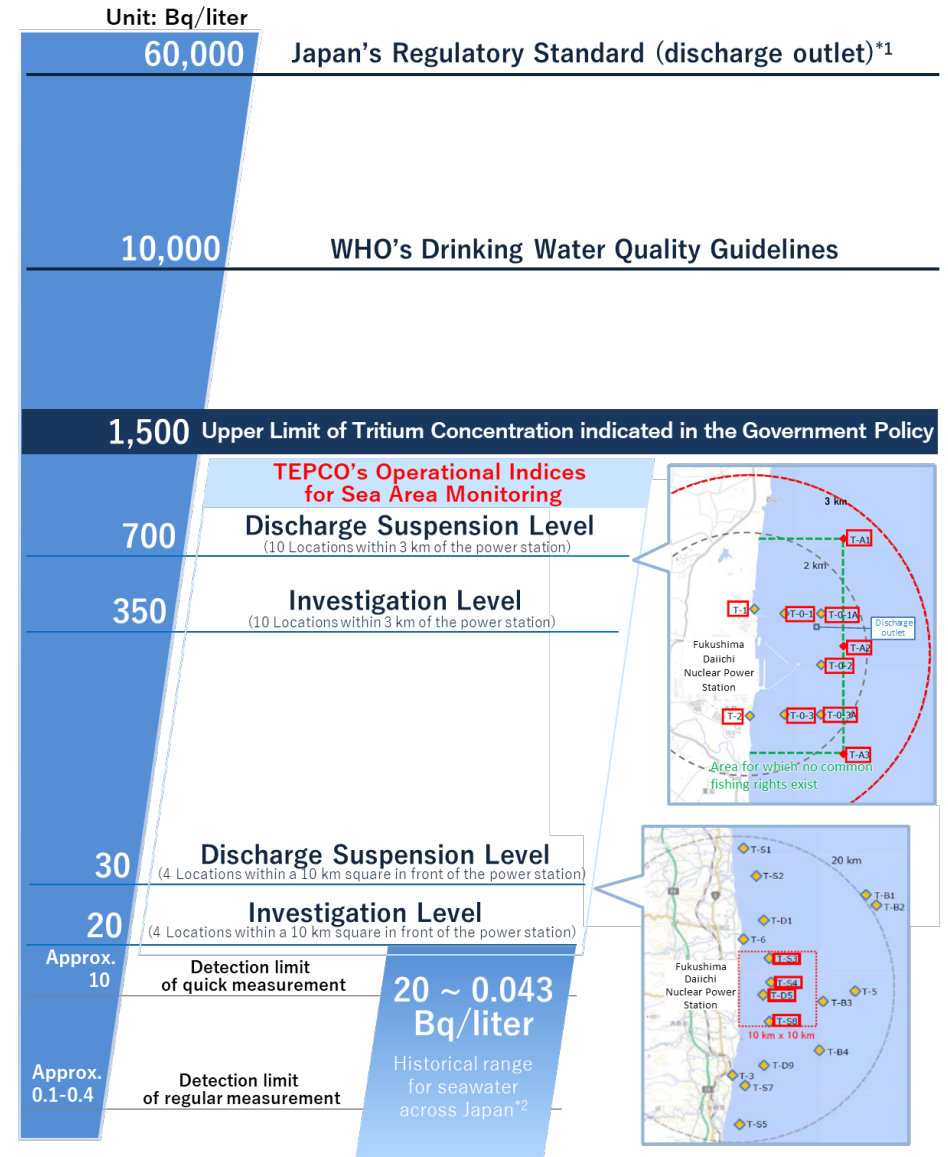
Unit: Bq/liter

60,000 Japan's Regulatory Standard (discharge outlet)$^{*1}$

10,000 WHO's Drinking Water Quality Guidelines

1,500 Upper Limit of Tritium Concentration indicated in the Government Policy

TEPCO's Operational Indices for Sea Area Monitoring

700 Discharge Suspension Level
(10 Locations within 3 km of the power station)

350 Investigation Level
(10 Locations within 3 km of the power station)

30 Discharge Suspension Level
(4 Locations within a 10 km square in front of the power station)

20 Investigation Level
(4 Locations within a 10 km square in front of the power station)

Approx. 10
Detection limit of quick measurement

Approx. 0.1-0.4
Detection limit of regular measurement

20 ~ 0.043 Bq/liter
Historical range for seawater across Japan$^{*2}$

3 km
2 km
T-A1
T-1
T-0-1
T-0-1A
Discharge outlet
T-A2
T-0-2
Fukushima Daiichi Nuclear Power Station
T-2
T-0-3
T-0-3A
T-A3
Area for which no common fishing rights exist

T-S1
20 km
T-S2
T-B1
T-B2
T-D1
T-6
T-S3
Fukushima Daiichi Nuclear Power Station
T-S4
T-D5
T-5
T-B3
T-S8
10 km x 10 km
T-B4
T-D9
T-3
T-S7
T-S5